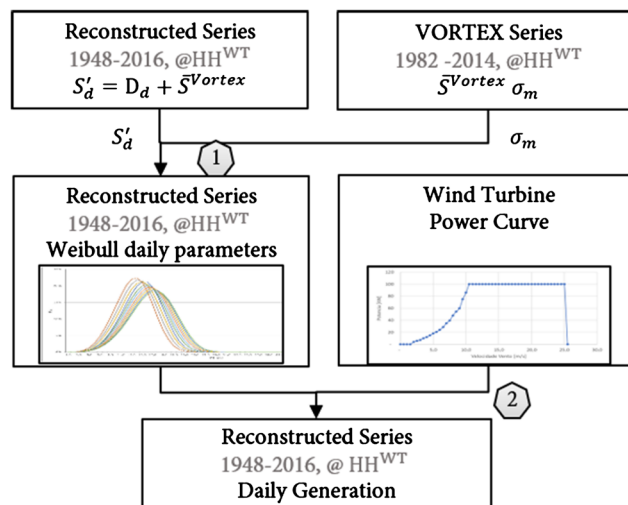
Reconstructed Series
1948-2016, @HH$^{WT}$
$S'_d = D_d + \bar{S}^{Vortex}$

VORTEX Series
1982 -2014, @HH$^{WT}$
$\bar{S}^{Vortex}$ $\sigma_m$

$S'_d$

1

$\sigma_m$

Reconstructed Series
1948-2016, @HH$^{WT}$
Weibull daily parameters

Wind Turbine
Power Curve

2

Reconstructed Series
1948-2016, @ HH$^{WT}$
Daily Generation